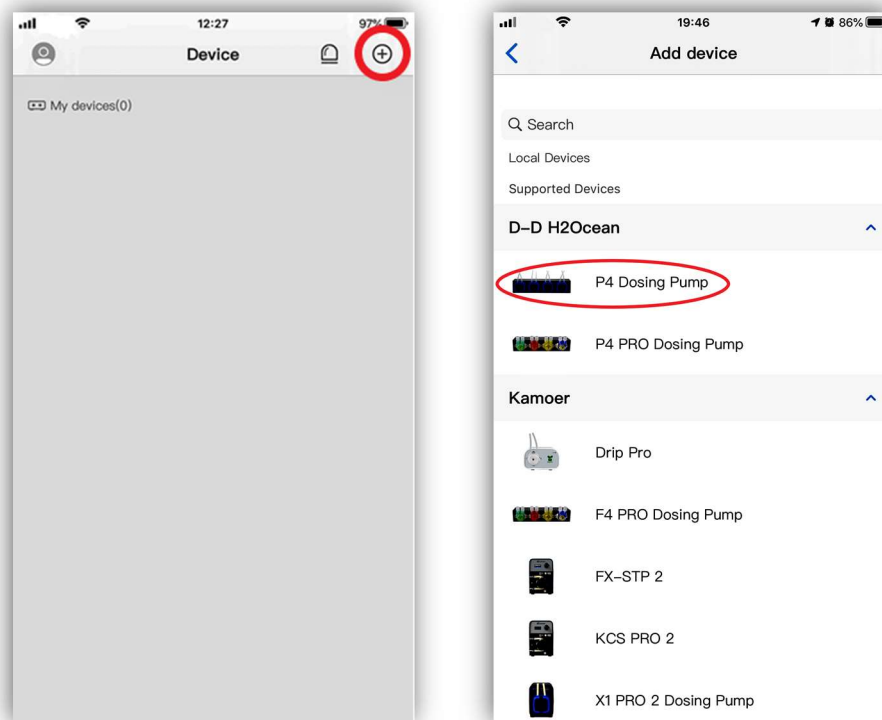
12:27
97%
Device
My devices(0)

19:46
86%
Add device
Search
Local Devices
Supported Devices
D-D H2Ocean
P4 Dosing Pump
P4 PRO Dosing Pump
Kamoer
Drip Pro
F4 PRO Dosing Pump
FX-STP 2
KCS PRO 2
X1 PRO 2 Dosing Pump